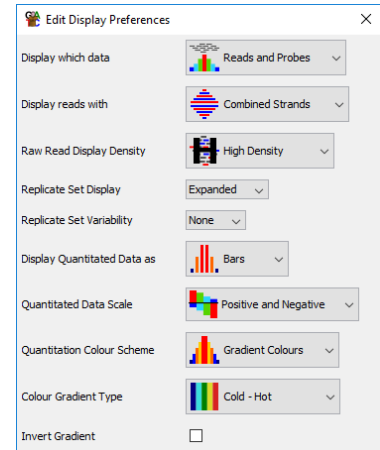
Edit Display Preferences

Display which data | Reads and Probes
Display reads with | Combined Strands
Raw Read Display Density | High Density
Replicate Set Display | Expanded
Replicate Set Variability | None
Display Quantitated Data as | Bars
Quantitated Data Scale | Positive and Negative
Quantitation Colour Scheme | Gradient Colours
Colour Gradient Type | Cold - Hot
Invert Gradient